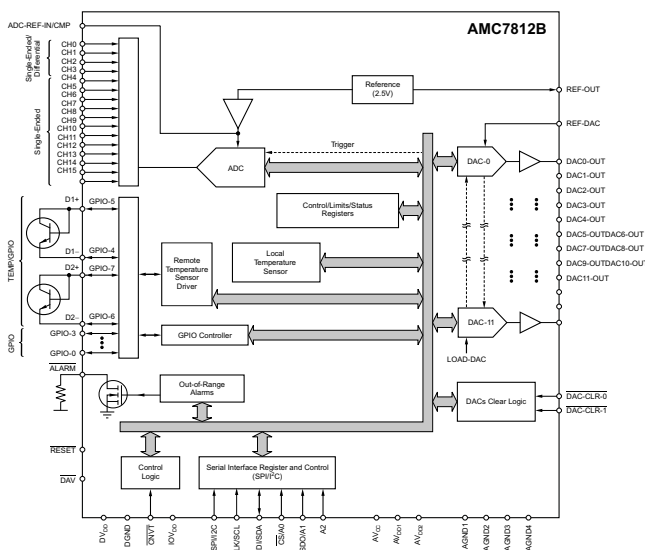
ADC-REF-IN/CMP

AMC7812B

Single-Ended/ Differential

CH0
CH1
CH2
CH3
CH4
CH5
CH6
CH7
CH8
CH9
CH10
CH11
CH12
CH13
CH14
CH15

Single-Ended

Reference (2.5V)

REF-OUT

REF-DAC

Trigger

ADC

DAC-0

DAC0-OUT
DAC1-OUT
DAC2-OUT
DAC3-OUT
DAC4-OUT
DAC5-OUTDAC6-OUT
DAC7-OUTDAC8-OUT
DAC9-OUTDAC10-OUT
DAC11-OUT

Control/Limits/Status Registers

TEMP/GPIO

D1+
GPIO-5
D1–
GPIO-4
D2+
GPIO-7
D2–
GPIO-6

Local Temperature Sensor

Remote Temperature Sensor Driver

DAC-11

LOAD-DAC

GPIO

GPIO-3
GPIO-0

GPIO Controller

$\overline{ALARM}$

Out-of-Range Alarms

DACs Clear Logic

$\overline{DAC\text{-}CLR\text{-}0}$
$\overline{DAC\text{-}CLR\text{-}1}$

$\overline{RESET}$

$\overline{DAV}$

Control Logic

Serial Interface Register and Control (SPI/I$^2$C)

$DV_{DD}$
DGND
$\overline{CNVT}$
$IOV_{DD}$
SPI/I2C
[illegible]LK/SCL
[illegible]DI/SDA
$\overline{CS}$/A0
SDO/A1
A2
$AV_{CC}$
$AV_{DD1}$
$AV_{DD2}$
AGND1
AGND2
AGND3
AGND4